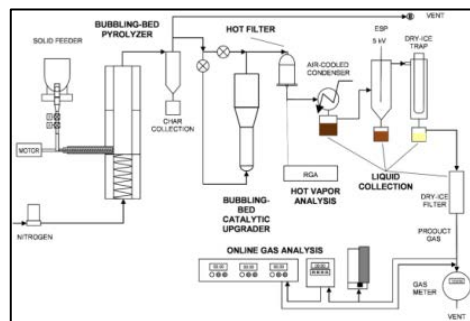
BUBBLING-BED PYROLYZER

HOT FILTER

VENT

SOLID FEEDER

ESP

5 kV

DRY-ICE TRAP

AIR-COOLED CONDENSER

CHAR COLLECTION

MOTOR

LIQUID COLLECTION

RGA

HOT VAPOR ANALYSIS

BUBBLING-BED CATALYTIC UPGRADER

DRY-ICE FILTER

NITROGEN

PRODUCT GAS

ONLINE GAS ANALYSIS

GAS METER

VENT